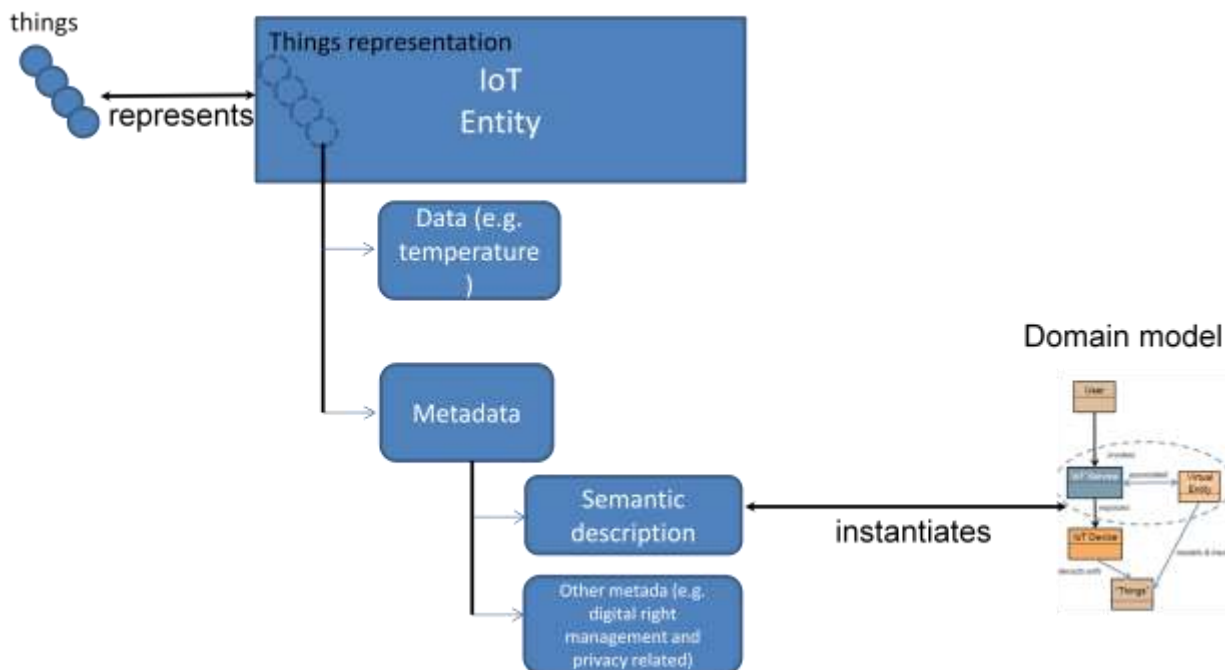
things

represents

Things representation

IoT Entity

Data (e.g. temperature )

Metadata

Semantic description

Other metada (e.g. digital right management and privacy related)

instantiates

Domain model

User

IoT Service

Virtual Entity

IoT Device

"Things"

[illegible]